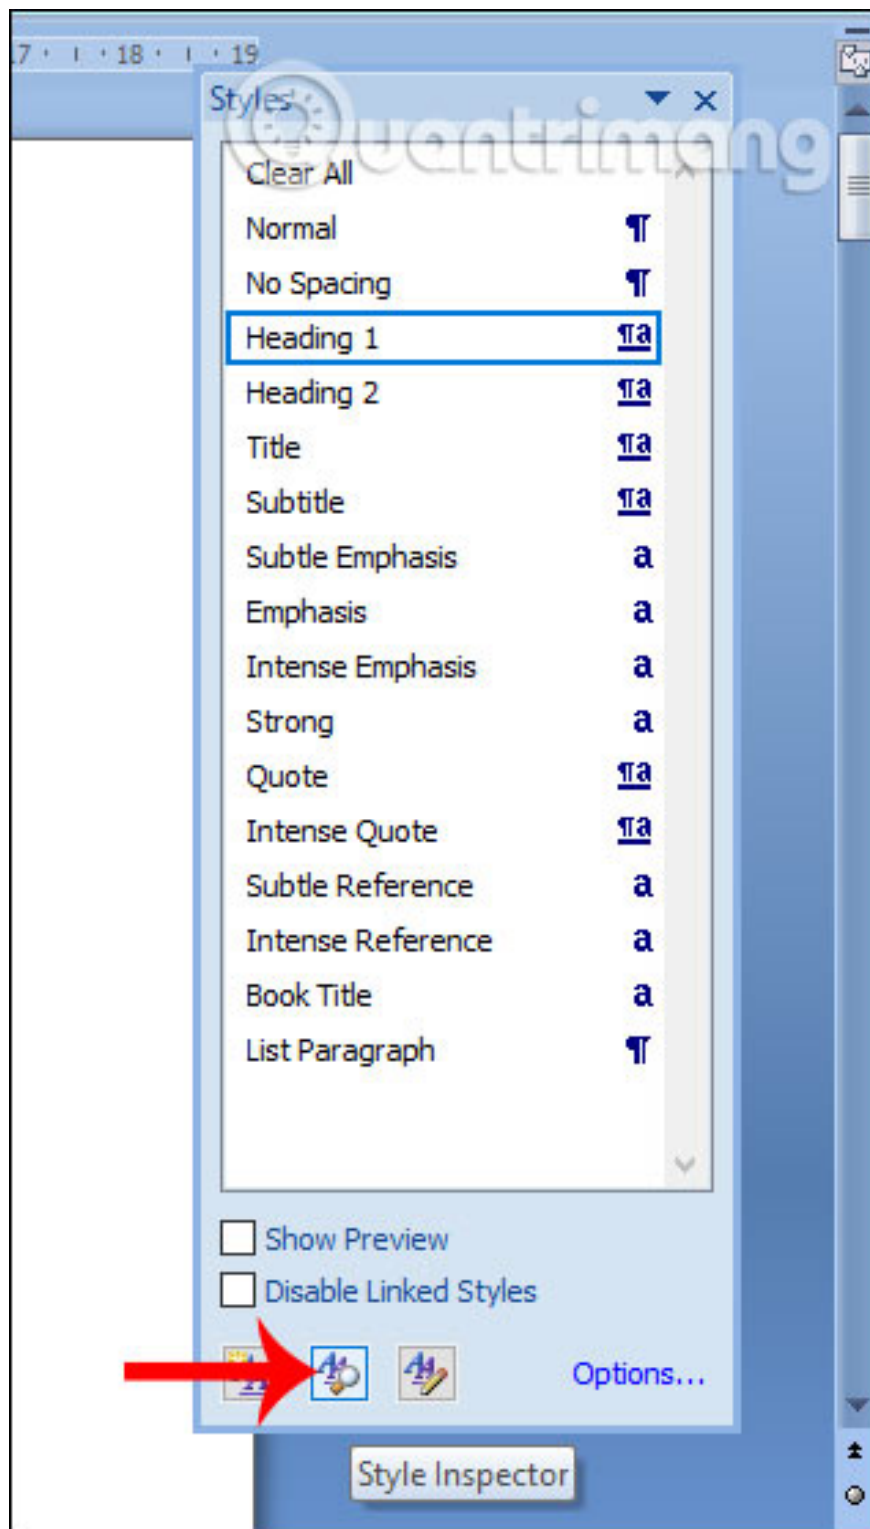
7 · 18 · 19

Styles

Quantrimang

Clear All
Normal ¶
No Spacing ¶
Heading 1 ¶a
Heading 2 ¶a
Title ¶a
Subtitle ¶a
Subtle Emphasis a
Emphasis a
Intense Emphasis a
Strong a
Quote ¶a
Intense Quote ¶a
Subtle Reference a
Intense Reference a
Book Title a
List Paragraph ¶

Show Preview
Disable Linked Styles

Options...

Style Inspector